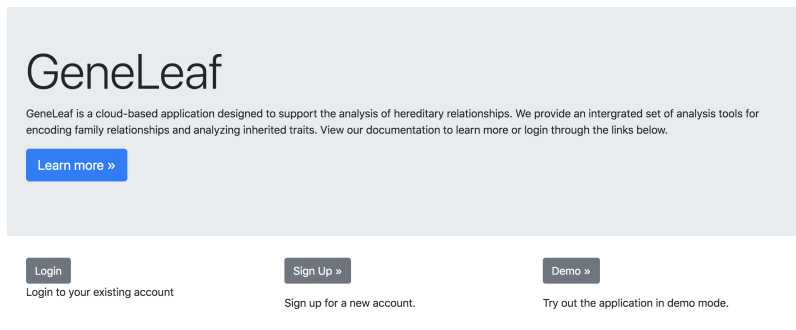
GeneLeaf

GeneLeaf is a cloud-based application designed to support the analysis of hereditary relationships. We provide an intergrated set of analysis tools for encoding family relationships and analyzing inherited traits. View our documentation to learn more or login through the links below.

Learn more »

Login

Login to your existing account

Sign Up »

Sign up for a new account.

Demo »

Try out the application in demo mode.